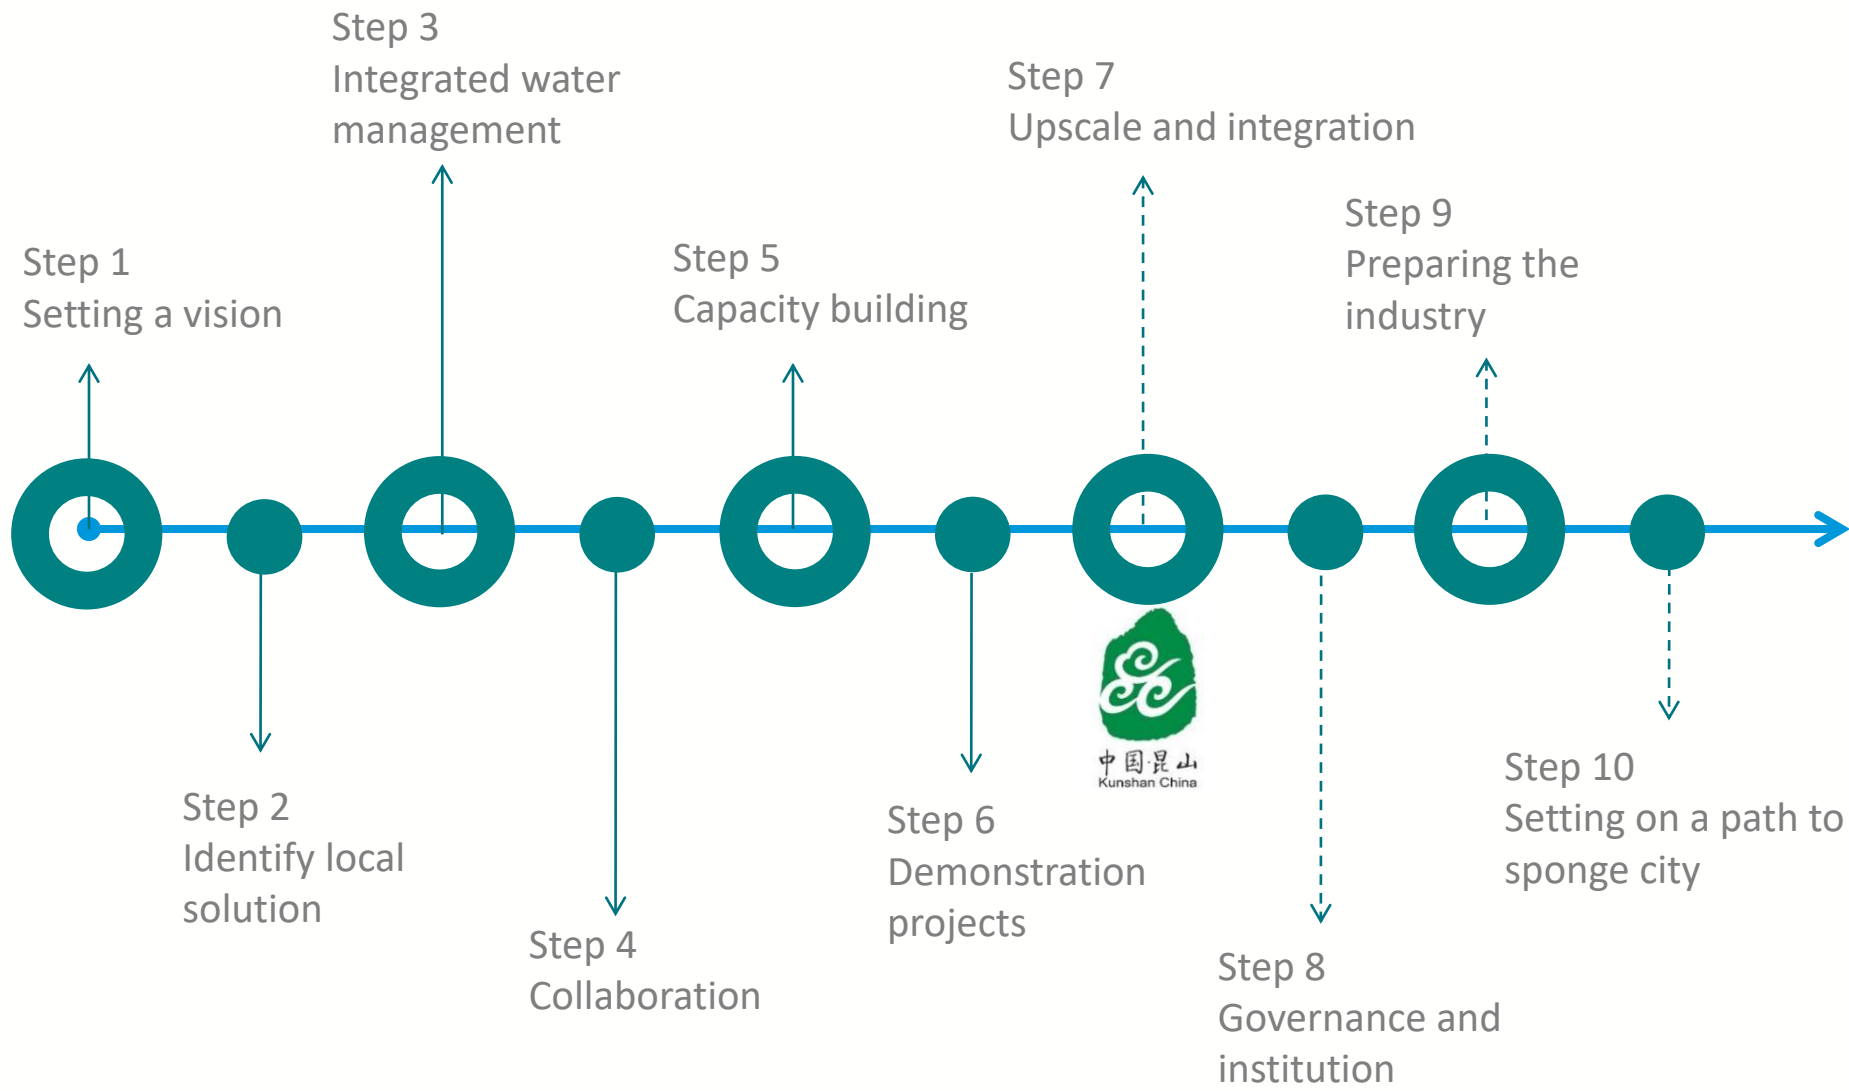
Step 3
Integrated water management

Step 7
Upscale and integration

Step 1
Setting a vision

Step 5
Capacity building

Step 9
Preparing the industry

中国昆山
Kunshan China

Step 2
Identify local solution

Step 6
Demonstration projects

Step 10
Setting on a path to sponge city

Step 4
Collaboration

Step 8
Governance and institution